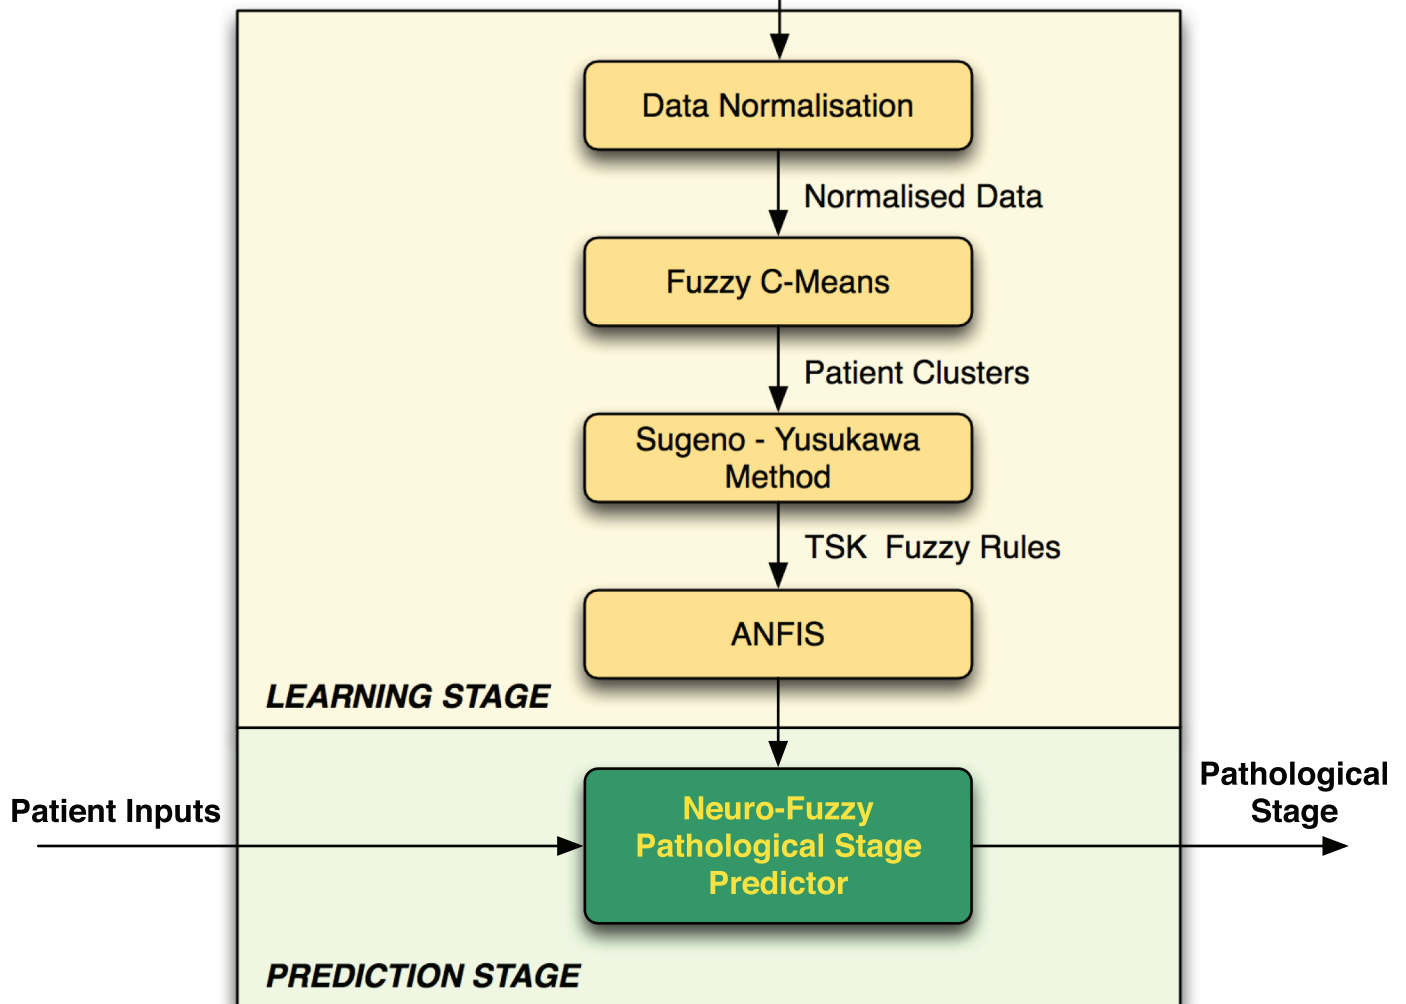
Data Normalisation

Normalised Data

Fuzzy C-Means

Patient Clusters

Sugeno - Yusukawa Method

TSK Fuzzy Rules

ANFIS

LEARNING STAGE

Patient Inputs

Neuro-Fuzzy Pathological Stage Predictor

Pathological Stage

PREDICTION STAGE